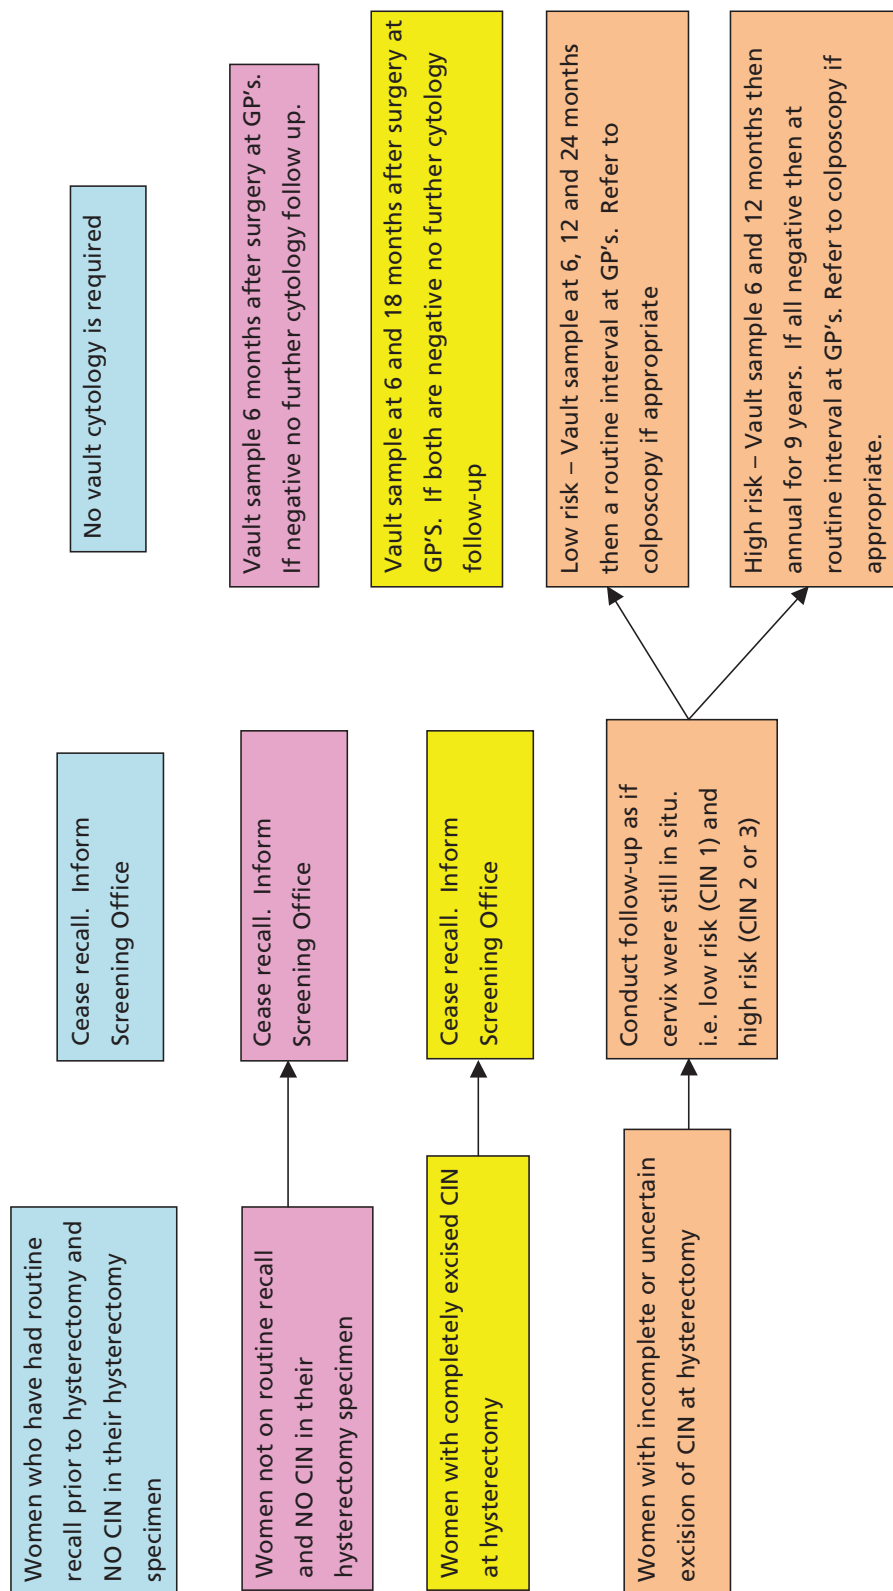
Women who have had routine recall prior to hysterectomy and NO CIN in their hysterectomy specimen

Cease recall. Inform Screening Office

No vault cytology is required

Women not on routine recall and NO CIN in their hysterectomy specimen

Cease recall. Inform Screening Office

Vault sample 6 months after surgery at GP's. If negative no further cytology follow up.

Women with completely excised CIN at hysterectomy

Cease recall. Inform Screening Office

Vault sample at 6 and 18 months after surgery at GP'S. If both are negative no further cytology follow-up

Women with incomplete or uncertain excision of CIN at hysterectomy

Conduct follow-up as if cervix were still in situ. i.e. low risk (CIN 1) and high risk (CIN 2 or 3)

Low risk – Vault sample at 6, 12 and 24 months then a routine interval at GP's. Refer to colposcopy if appropriate

High risk – Vault sample 6 and 12 months then annual for 9 years. If all negative then at routine interval at GP's. Refer to colposcopy if appropriate.